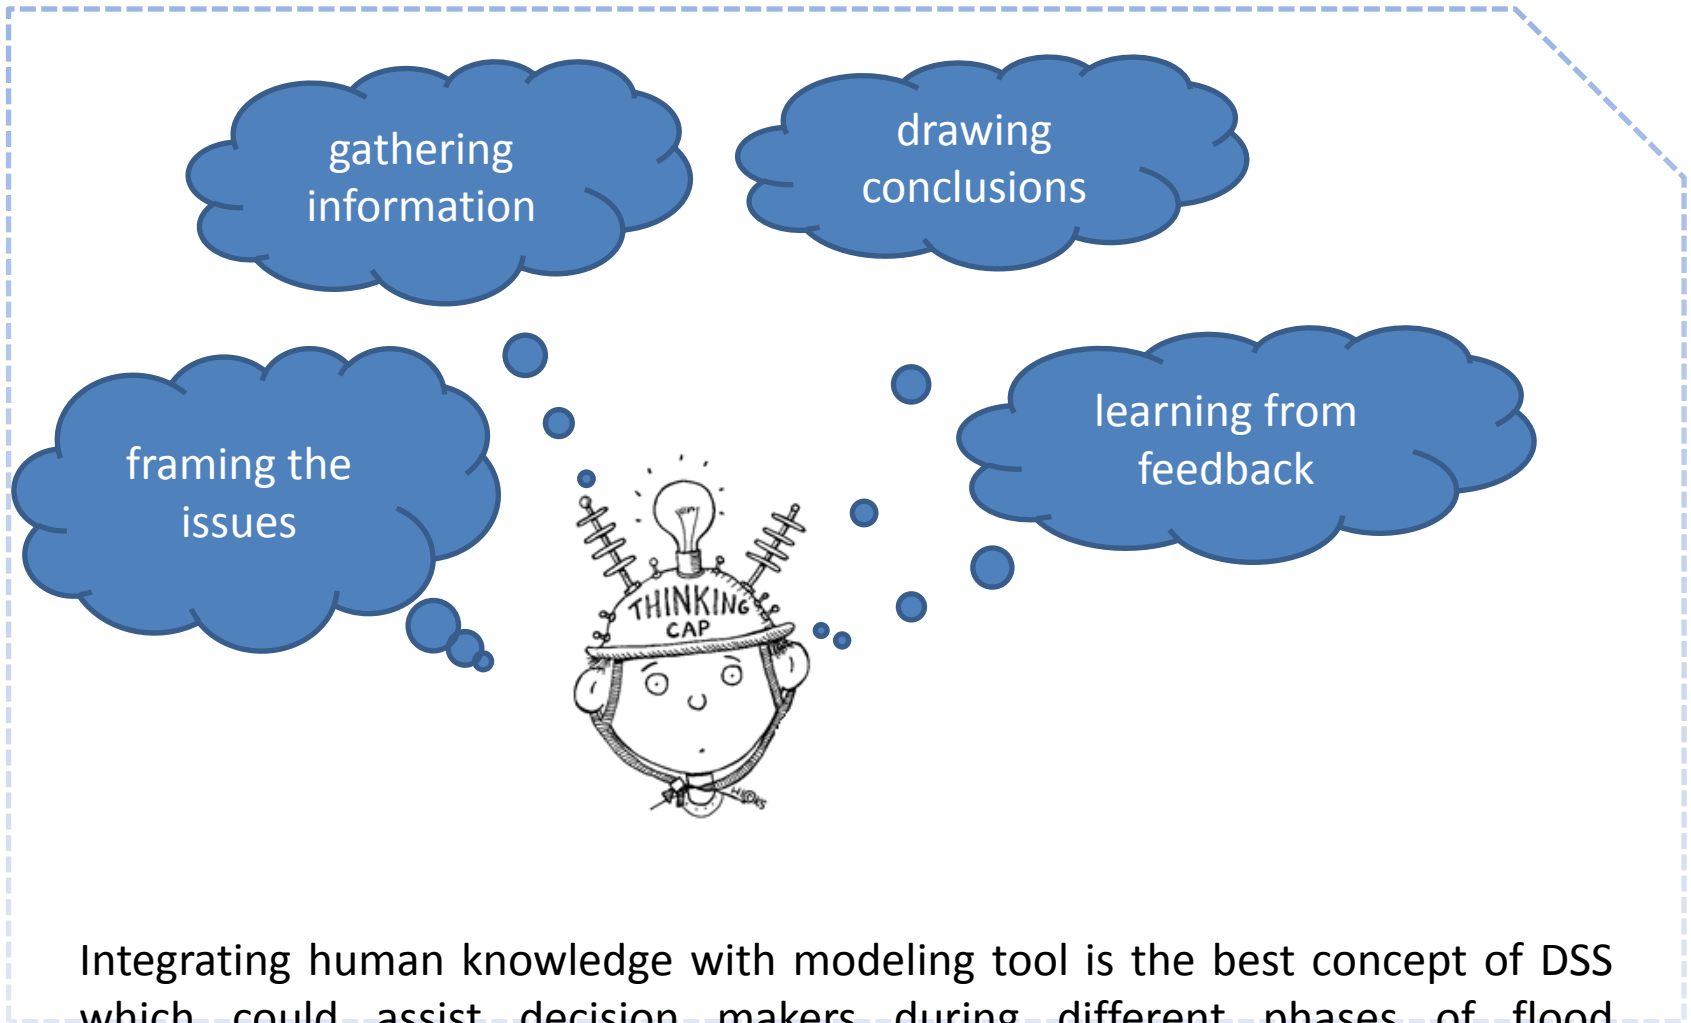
gathering information

drawing conclusions

framing the issues

learning from feedback

THINKING CAP

Integrating human knowledge with modeling tool is the best concept of DSS which could assist decision makers during different phases of flood